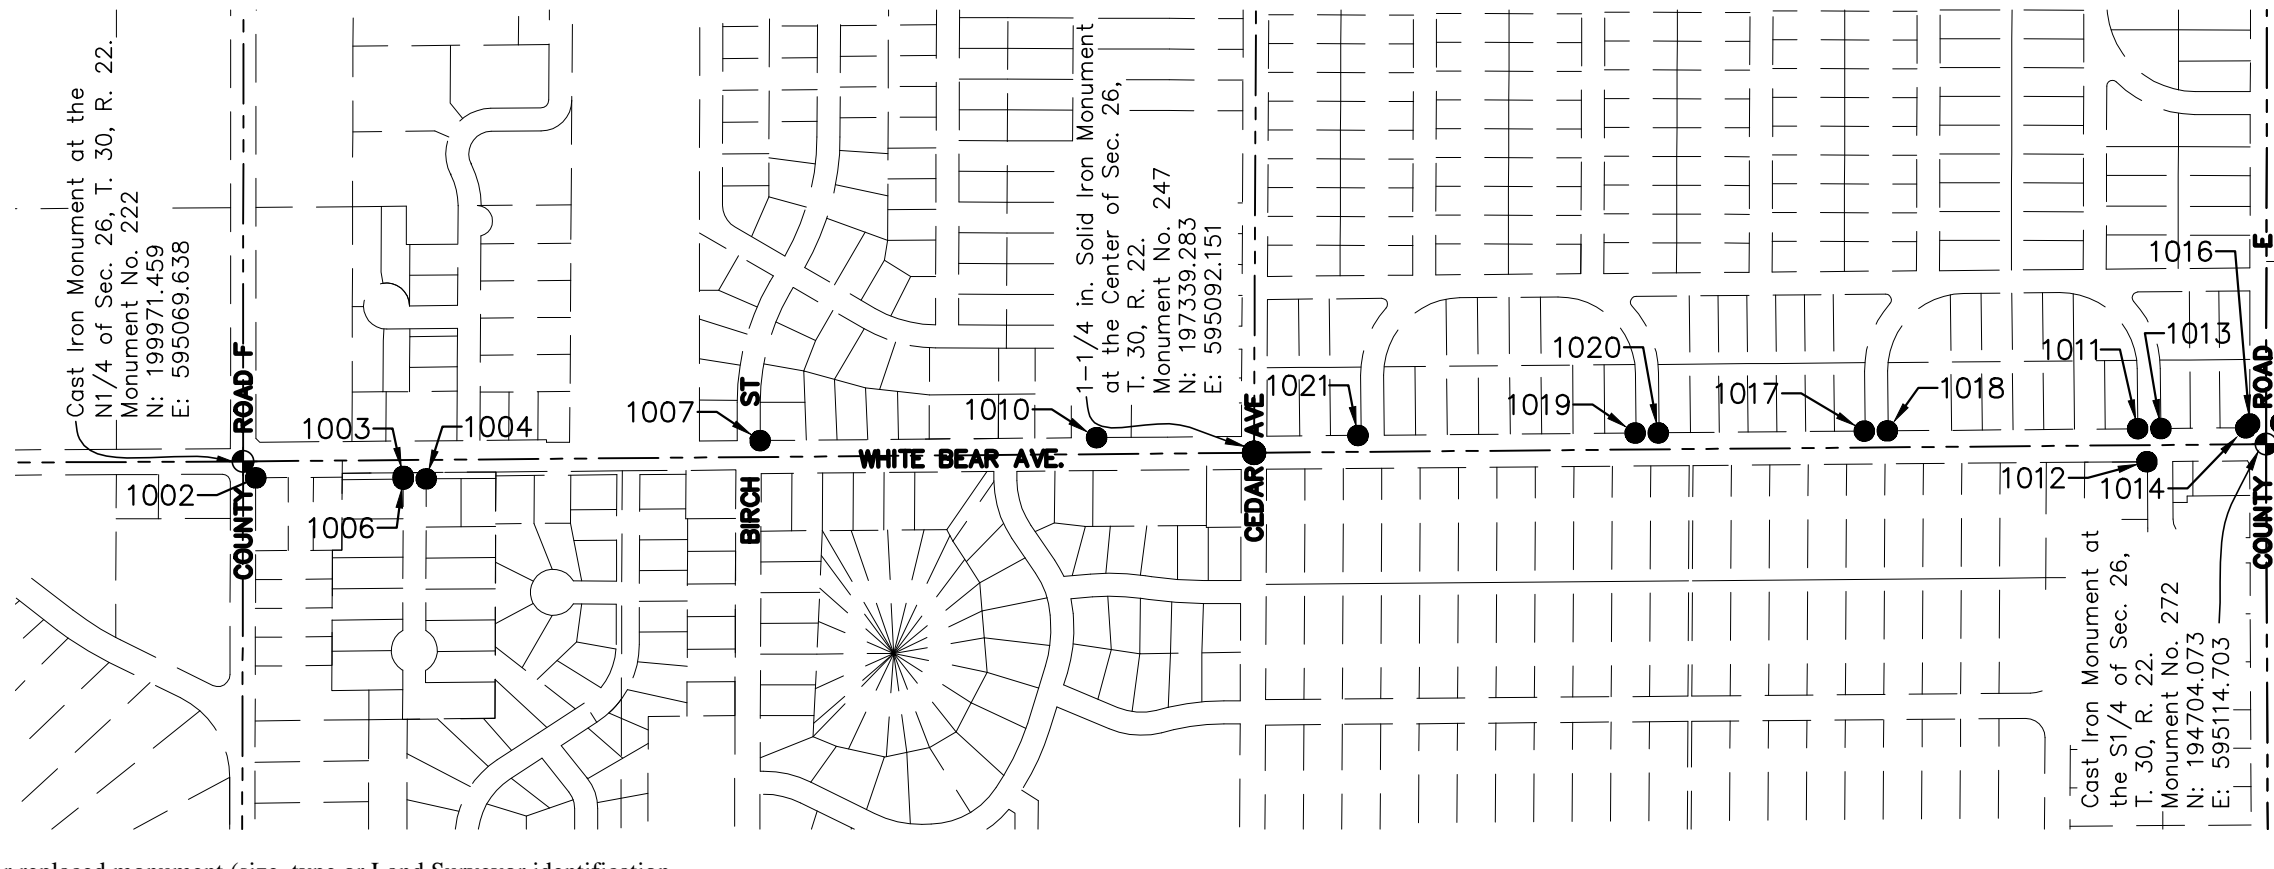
Cast Iron Monument at the N1/4 of Sec. 26, T. 30, R. 22. Monument No. 222 N: 199971.459 E: 595069.638

1-1/4 in. Solid Iron Monument at the Center of Sec. 26, T. 30, R. 22. Monument No. 247 N: 197339.283 E: 595092.151

COUNTY ROAD F

BIRCH ST

CEDAR AVE

WHITE BEAR AVE.

COUNTY ROAD E

1002
1003
1004
1006
1007
1010
1021
1019
1020
1017
1018
1011
1013
1016
1012
1014

Cast Iron Monument at the S1/4 of Sec. 26, T. 30, R. 22. Monument No. 272 N: 194704.073 E: 595114.703

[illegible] replaced monument (size, type or Land Surveyor identification